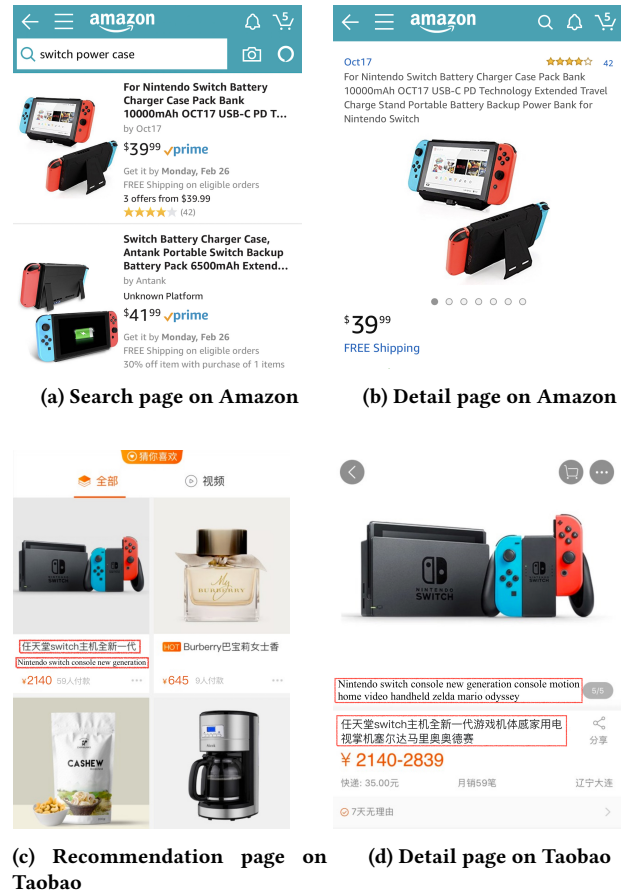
amazon

switch power case

For Nintendo Switch Battery Charger Case Pack Bank 10000mAh OCT17 USB-C PD T...
by Oct17
$39^{99}$ prime
Get it by Monday, Feb 26
FREE Shipping on eligible orders
3 offers from $39.99
(42)

Switch Battery Charger Case, Antank Portable Switch Backup Battery Pack 6500mAh Extend...
by Antank
Unknown Platform
$41^{99}$ prime
Get it by Monday, Feb 26
FREE Shipping on eligible orders
30% off item with purchase of 1 items

(a) Search page on Amazon

amazon

Oct17
42
For Nintendo Switch Battery Charger Case Pack Bank 10000mAh OCT17 USB-C PD Technology Extended Travel Charge Stand Portable Battery Backup Power Bank for Nintendo Switch

$39^{99}$
FREE Shipping

(b) Detail page on Amazon

猜你喜欢
全部
视频

任天堂switch主机全新一代
Nintendo switch console new generation
¥2140 59人付款

HOT Burberry巴宝莉女士香
¥645 9人付款

CASHEW

(c) Recommendation page on Taobao

NINTENDO SWITCH

Nintendo switch console new generation console motion home video handheld zelda mario odyssey
5/5
任天堂switch主机全新一代游戏机体感家用电视掌机塞尔达马里奥奥德赛
分享
¥ 2140-2839
快递: 35.00元
月销59笔
辽宁大连
7天无理由

(d) Detail page on Taobao